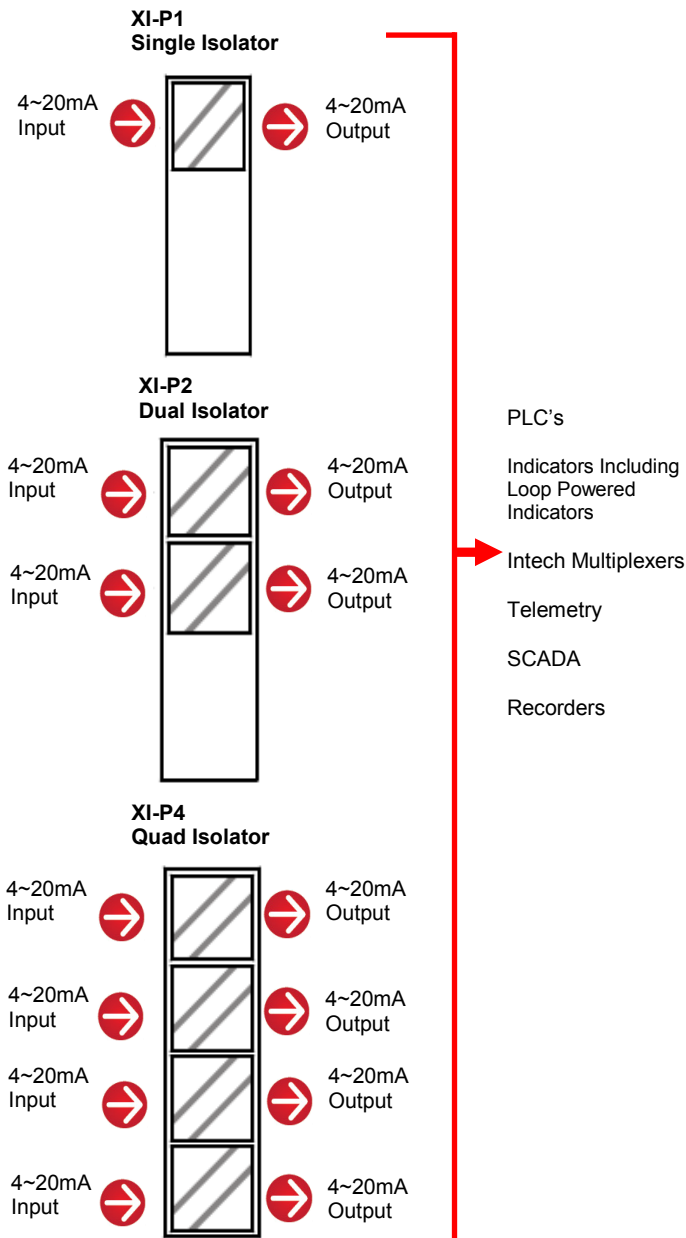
XI-P1
Single Isolator

4~20mA Input

4~20mA Output

XI-P2
Dual Isolator

4~20mA Input

4~20mA Output

4~20mA Input

4~20mA Output

XI-P4
Quad Isolator

4~20mA Input

4~20mA Output

4~20mA Input

4~20mA Output

4~20mA Input

4~20mA Output

4~20mA Input

4~20mA Output

PLC’s

Indicators Including Loop Powered Indicators

Intech Multiplexers

Telemetry

SCADA

Recorders